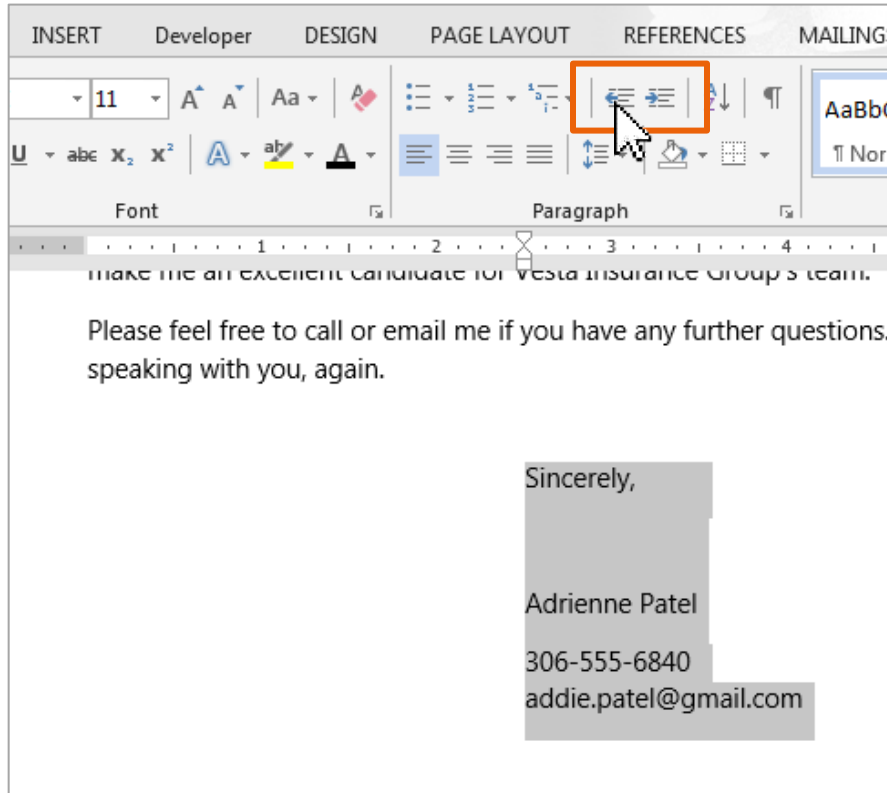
INSERT Developer DESIGN PAGE LAYOUT REFERENCES MAILINGS

11 A A Aa

U abc $x_2$ $x^2$ A A

AaBbC
¶ Nor

Font

Paragraph

1 2 3 4

make me an excellent candidate for Vesta Insurance Group's team.

Please feel free to call or email me if you have any further questions. speaking with you, again.

Sincerely,

Adrienne Patel

306-555-6840
addie.patel@gmail.com